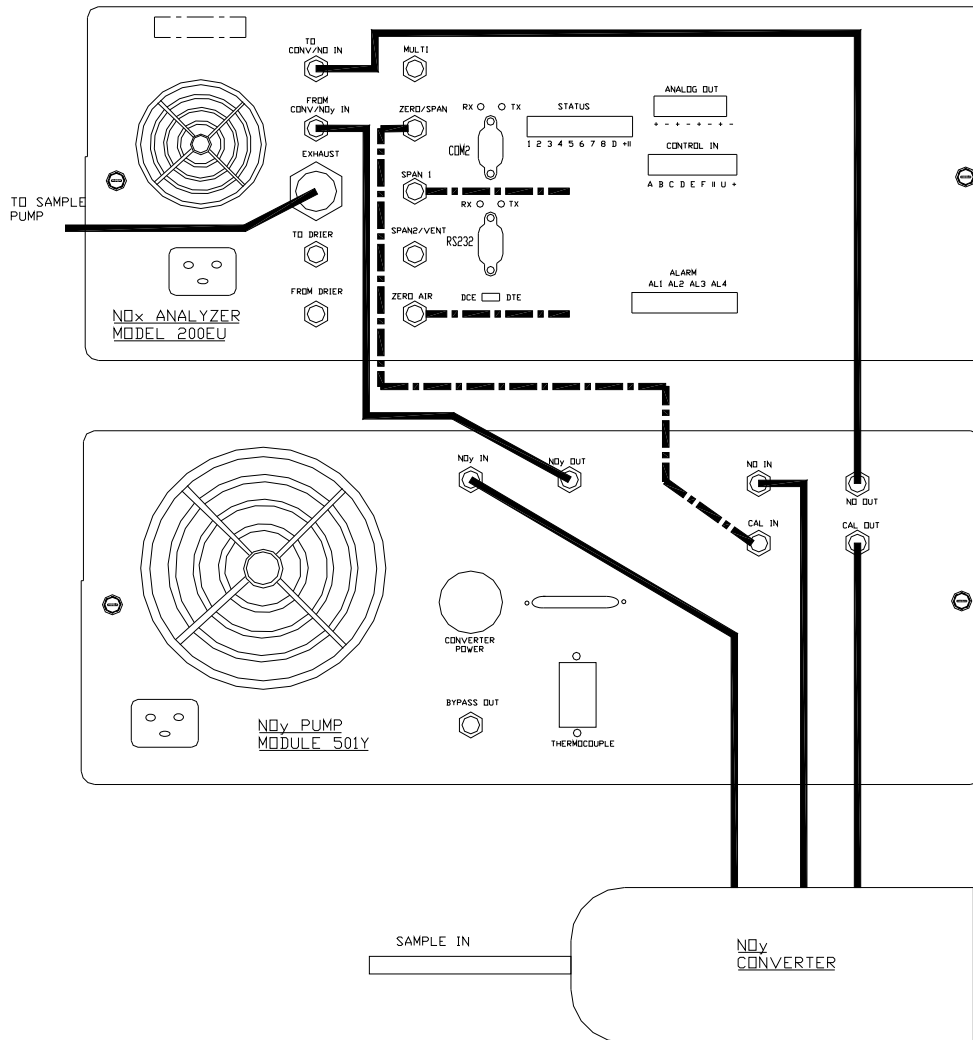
TO CONV/NO IN

MULTI

FROM CONV/NOy IN

ZERO/SPAN

RX TX

STATUS

1 2 3 4 5 6 7 8 D +II

COM2

ANALOG OUT

+ - + - + - + -

CONTROL IN

A B C D E F U +

TO SAMPLE PUMP

EXHAUST

SPAN 1

RX TX

RS232

TO DRIER

SPAN2/VENT

ALARM
AL1 AL2 AL3 AL4

FROM DRIER

ZERO AIR

DCE DTE

NOx ANALYZER
MODEL 200EU

NOy IN

NOy OUT

NO IN

NO OUT

CAL IN

CAL OUT

CONVERTER POWER

BYPASS OUT

THERMOCOUPLE

NOy PUMP
MODULE 501Y

SAMPLE IN

NOy
CONVERTER